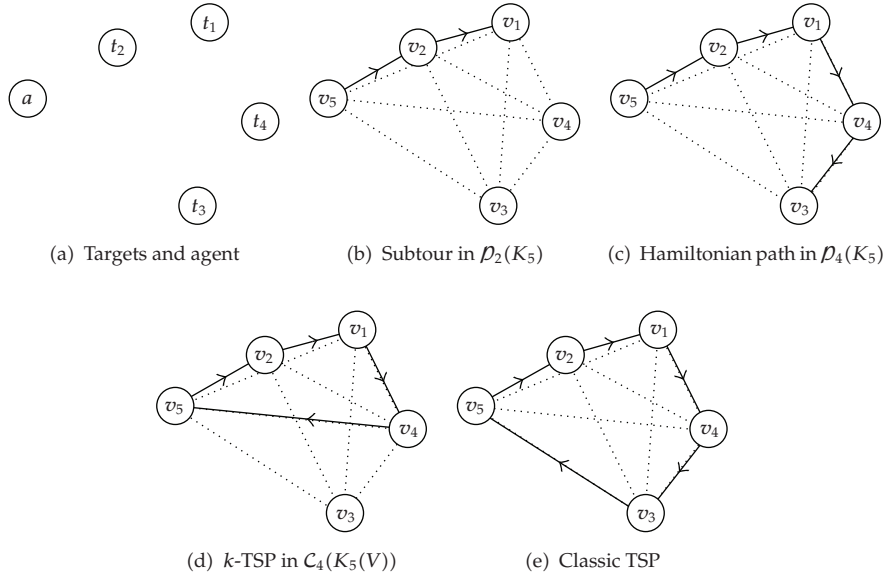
$t_1$

$t_2$

$a$

$t_4$

$t_3$

(a) Targets and agent

$v_1$ $v_2$ $v_5$ $v_4$ $v_3$

(b) Subtour in $\mathcal{P}_2(K_5)$

$v_1$ $v_2$ $v_5$ $v_4$ $v_3$

(c) Hamiltonian path in $\mathcal{P}_4(K_5)$

$v_1$ $v_2$ $v_5$ $v_4$ $v_3$

(d) $k$-TSP in $\mathcal{C}_4(K_5(V))$

$v_1$ $v_2$ $v_5$ $v_4$ $v_3$

(e) Classic TSP